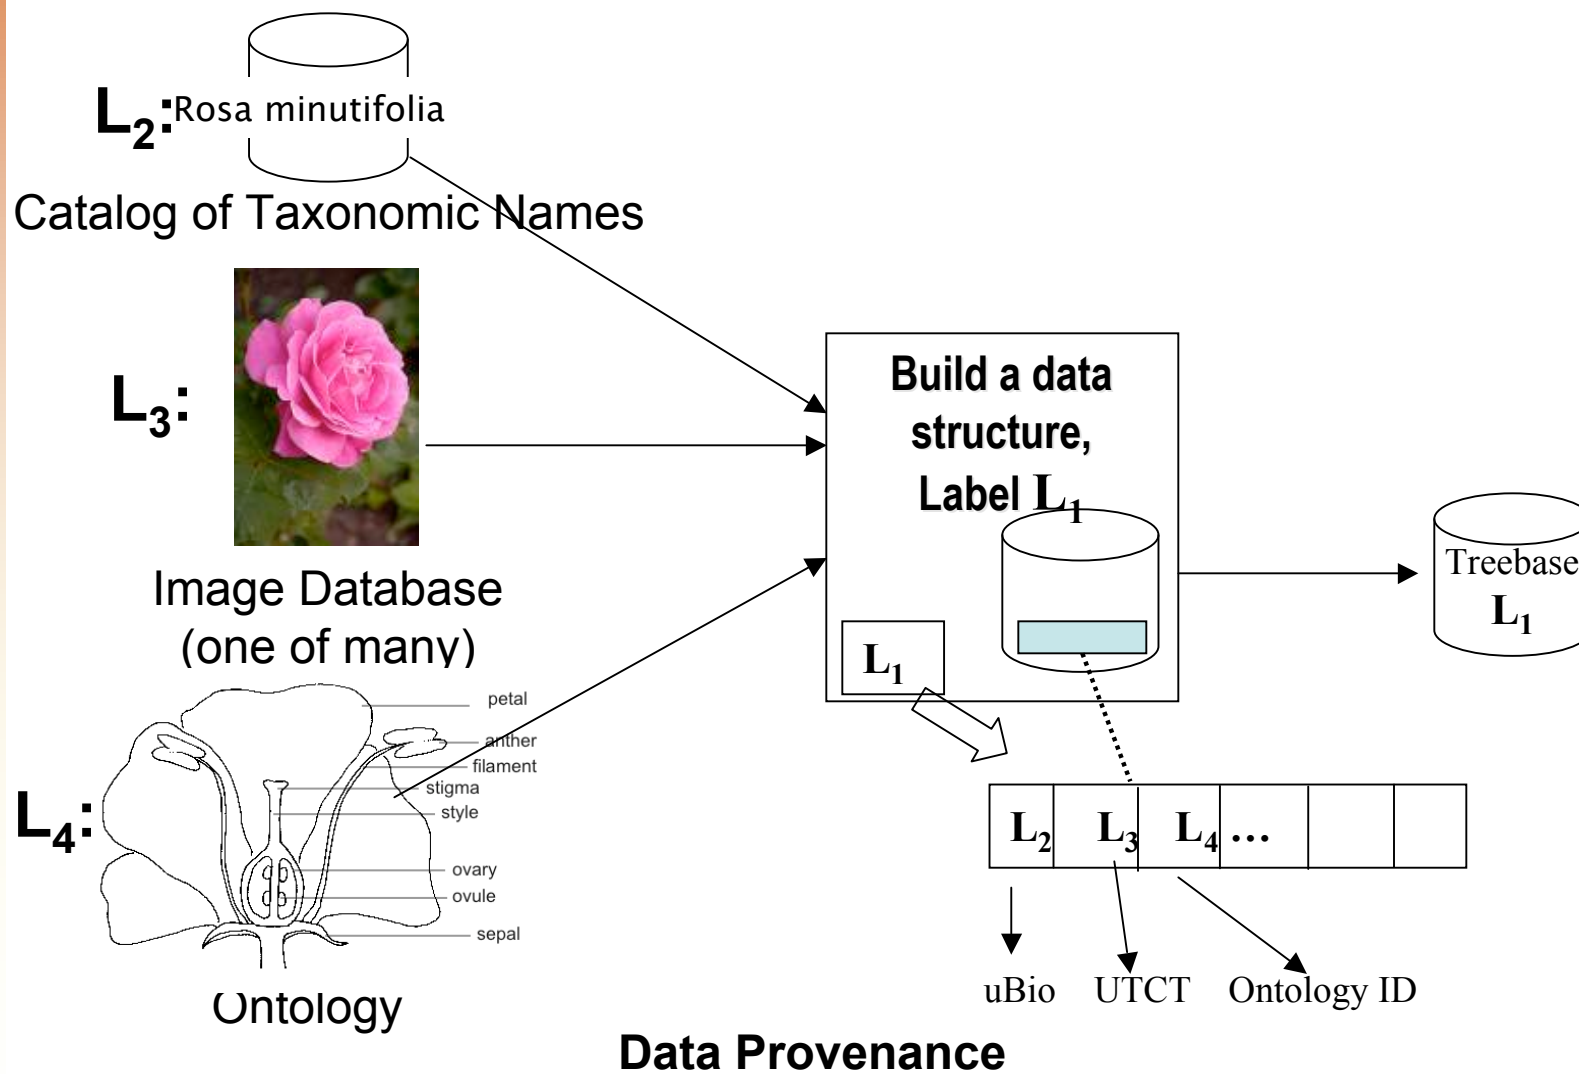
$L_2$: Rosa minutifolia

Catalog of Taxonomic Names

$L_3$:

Image Database (one of many)

$L_4$:

petal
anther
filament
stigma
style
ovary
ovule
sepal

Ontology

Build a data structure, Label $L_1$

$L_1$

Treebase $L_1$

| $L_2$ | $L_3$ | $L_4$ … | | |
|---|---|---|---|---|

uBio UTCT Ontology ID

Data Provenance